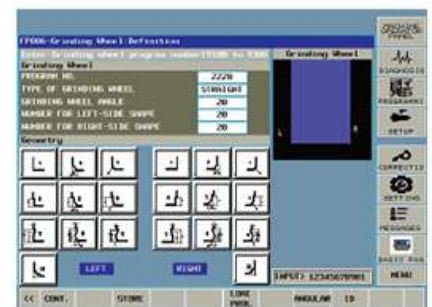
(F906-Grinding Wheel Definition
Enter Grinding wheel program number(1100 to 9300
Grinding Wheel
Grinding Wheel
PROGRAM NO. 2220
TYPE OF GRINDING WHEEL STRAIGHT
GRINDING WHEEL ANGLE 20
NUMBER FOR LEFT-SIDE SHAPE 20
NUMBER FOR RIGHT-SIDE SHAPE 20
Geometry
LEFT
RIGHT
INPUT: 1234567890
<< CONT.
STORE
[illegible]
ANGULAR
ID
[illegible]
DIAGNOSIS
PROGRAMS
SETUP
CORRECTION
SETTING
MESSAGES
BASIC RUN
MENU